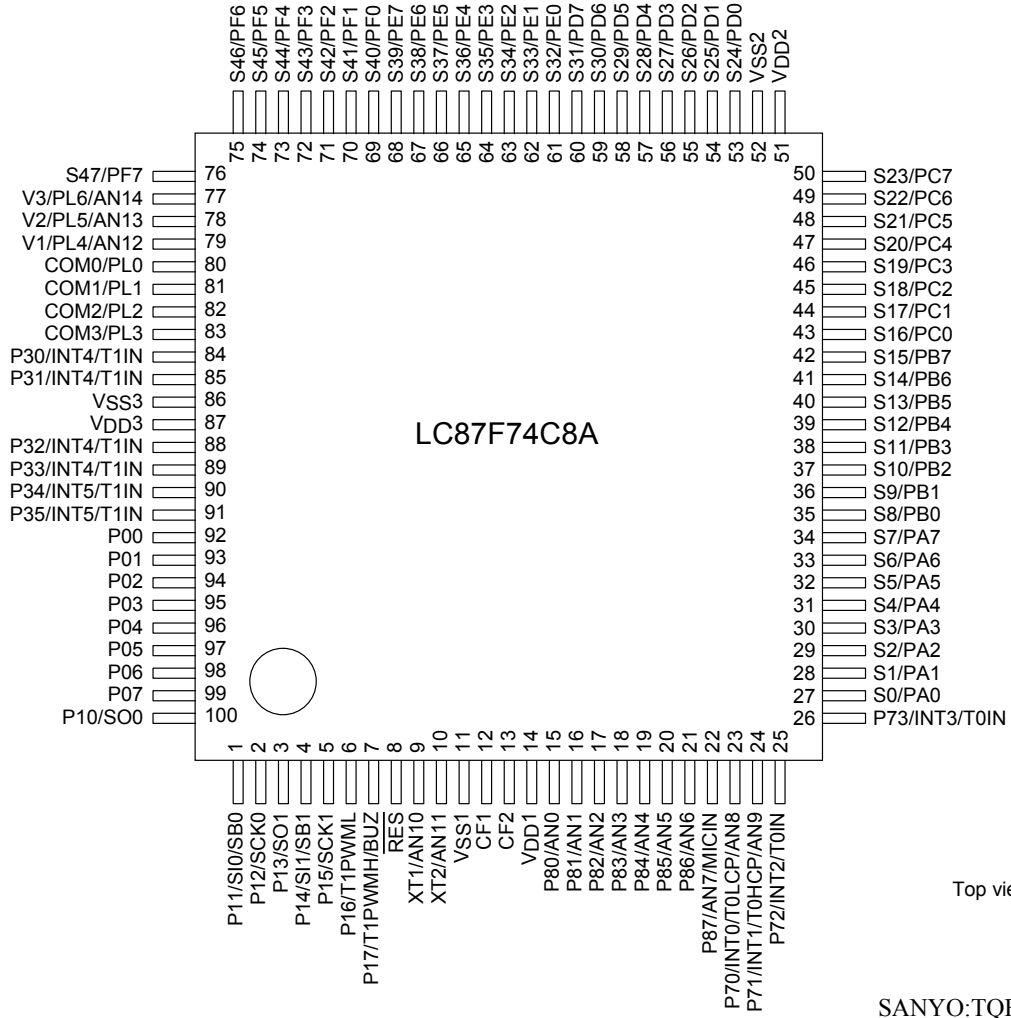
S46/PF6 75
S45/PF5 74
S44/PF4 73
S43/PF3 72
S42/PF2 71
S41/PF1 70
S40/PF0 69
S39/PE7 68
S38/PE6 67
S37/PE5 66
S36/PE4 65
S35/PE3 64
S34/PE2 63
S33/PE1 62
S32/PE0 61
S31/PD7 60
S30/PD6 59
S29/PD5 58
S28/PD4 57
S27/PD3 56
S26/PD2 55
S25/PD1 54
S24/PD0 53
VSS2 52
VDD2 51

S47/PF7 76
V3/PL6/AN14 77
V2/PL5/AN13 78
V1/PL4/AN12 79
COM0/PL0 80
COM1/PL1 81
COM2/PL2 82
COM3/PL3 83
P30/INT4/T1IN 84
P31/INT4/T1IN 85
VSS3 86
VDD3 87
P32/INT4/T1IN 88
P33/INT4/T1IN 89
P34/INT5/T1IN 90
P35/INT5/T1IN 91
P00 92
P01 93
P02 94
P03 95
P04 96
P05 97
P06 98
P07 99
P10/SO0 100

50 S23/PC7
49 S22/PC6
48 S21/PC5
47 S20/PC4
46 S19/PC3
45 S18/PC2
44 S17/PC1
43 S16/PC0
42 S15/PB7
41 S14/PB6
40 S13/PB5
39 S12/PB4
38 S11/PB3
37 S10/PB2
36 S9/PB1
35 S8/PB0
34 S7/PA7
33 S6/PA6
32 S5/PA5
31 S4/PA4
30 S3/PA3
29 S2/PA2
28 S1/PA1
27 S0/PA0
26 P73/INT3/T0IN

LC87F74C8A

1 P11/SI0/SB0
2 P12/SCK0
3 P13/SO1
4 P14/SI1/SB1
5 P15/SCK1
6 P16/T1PWML
7 P17/T1PWMH/BUZ
8 $\overline{RES}$
9 XT1/AN10
10 XT2/AN11
11 VSS1
12 CF1
13 CF2
14 VDD1
15 P80/AN0
16 P81/AN1
17 P82/AN2
18 P83/AN3
19 P84/AN4
20 P85/AN5
21 P86/AN6
22 P87/AN7/MICIN
23 P70/INT0/T0LCP/AN8
24 P71/INT1/T0HCP/AN9
25 P72/INT2/T0IN

Top vie

SANYO:TQF